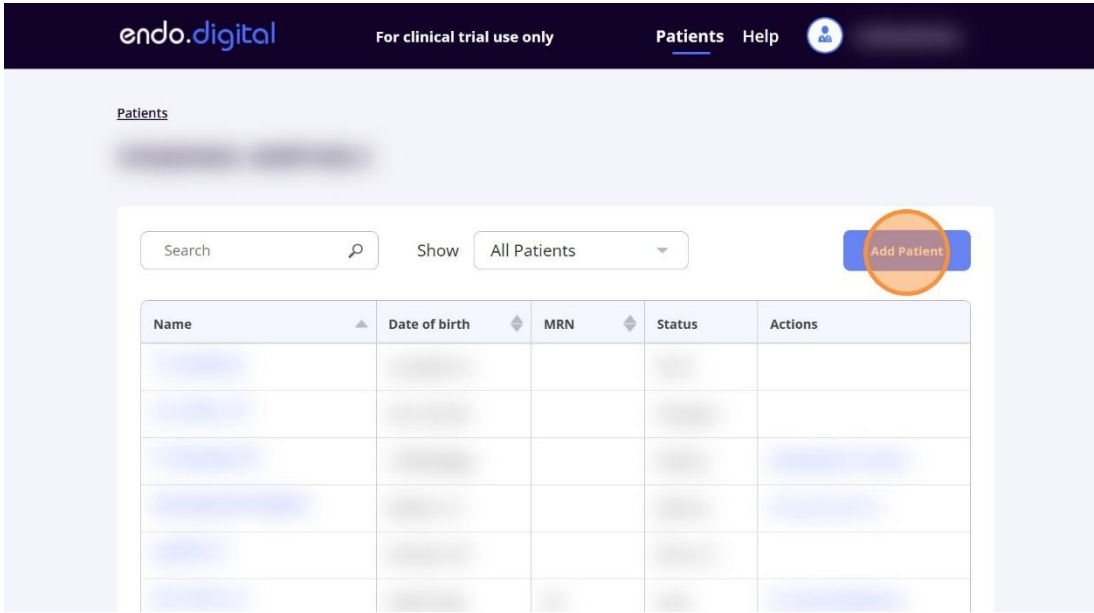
endo.digital For clinical trial use only Patients Help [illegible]

Patients

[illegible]

Search

Show All Patients

Add Patient

| Name | Date of birth | MRN | Status | Actions |
|---|---|---|---|---|
| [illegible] | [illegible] | | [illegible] | |
| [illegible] | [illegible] | | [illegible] | |
| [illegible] | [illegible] | | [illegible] | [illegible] |
| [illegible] | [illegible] | | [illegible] | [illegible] |
| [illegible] | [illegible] | | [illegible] | |
| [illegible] | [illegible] | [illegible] | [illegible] | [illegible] |